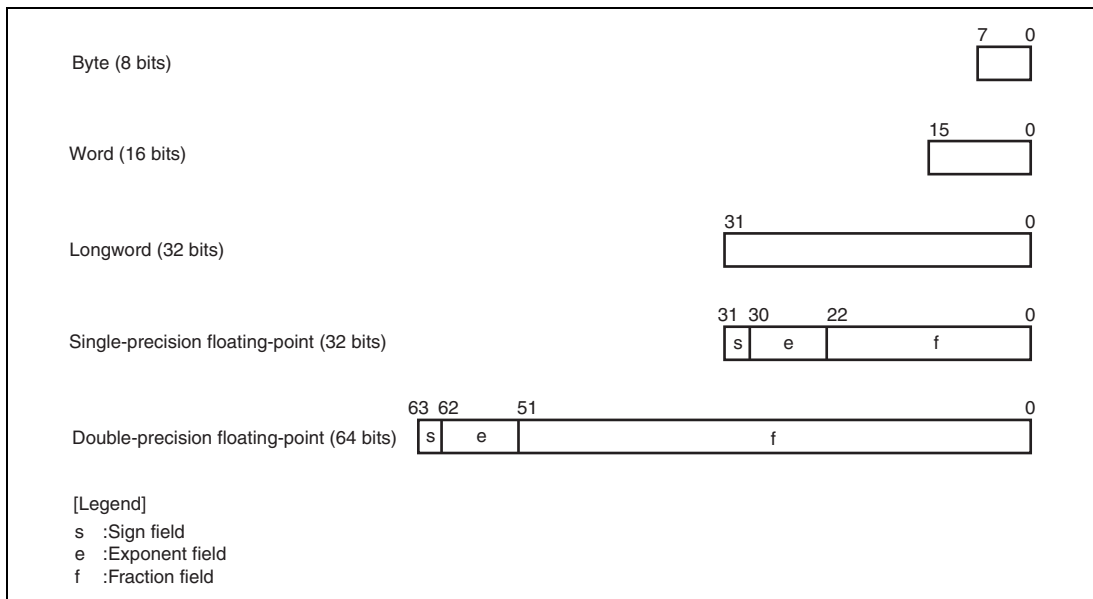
Byte (8 bits)
7 0

Word (16 bits)
15 0

Longword (32 bits)
31 0

Single-precision floating-point (32 bits)
31 30 22 0
s e f

Double-precision floating-point (64 bits)
63 62 51 0
s e f

[Legend]
s :Sign field
e :Exponent field
f :Fraction field